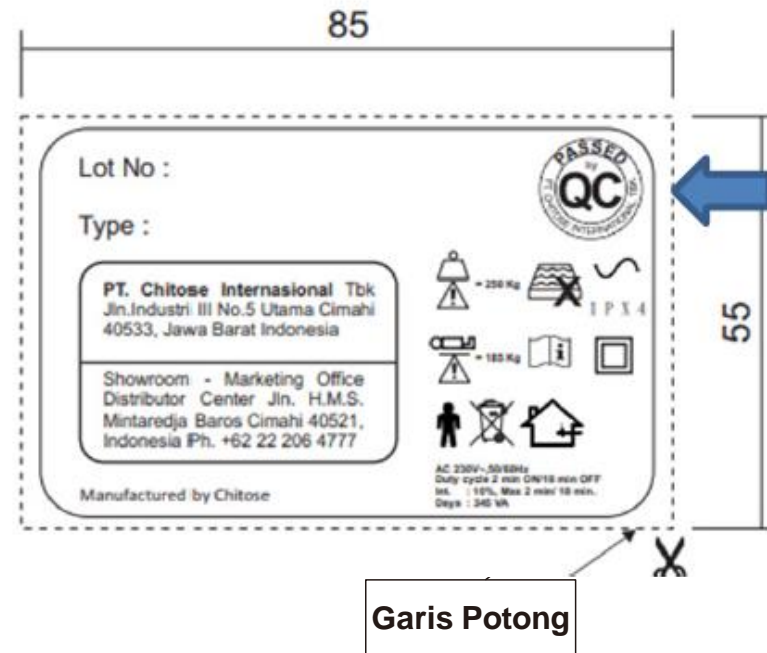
85

55

Lot No :

Type :

PASSED by QC PT. CHITOSE INTERNASIONAL TBK

PT. Chitose Internasional Tbk Jln.Industri III No.5 Utama Cimahi 40533, Jawa Barat Indonesia

Showroom - Marketing Office Distributor Center Jln. H.M.S. Mintaredja Baros Cimahi 40521, Indonesia Ph. +62 22 206 4777

= 250 Kg

IPX4

= 180 Kg

AC 230V~,50/60Hz
Duty cycle 2 min ON/18 min OFF
Int. : 10%, Max 2 min/ 18 min.
Days : 340 VA

Manufactured by Chitose

Garis Potong